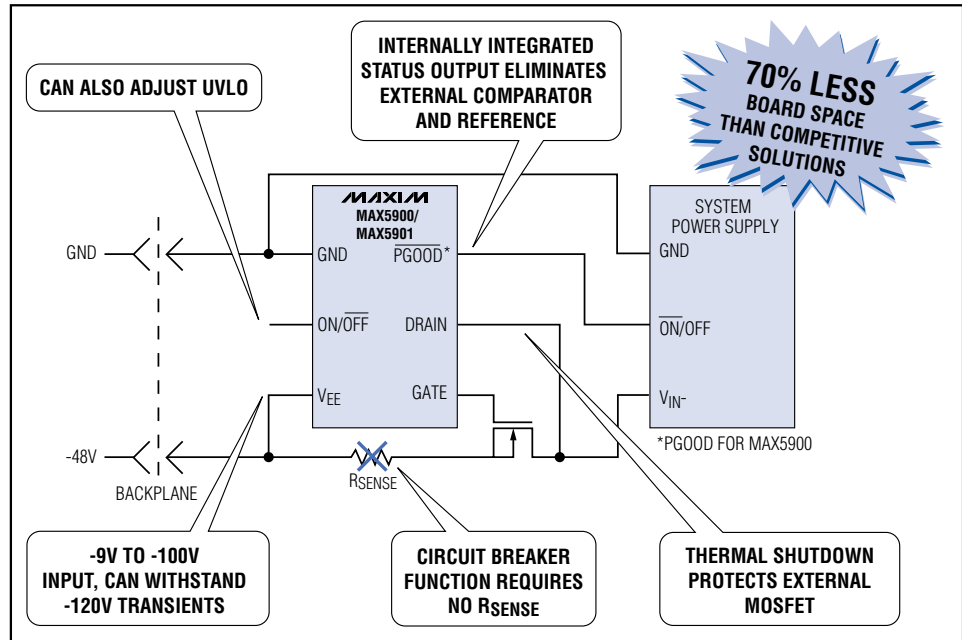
CAN ALSO ADJUST UVLO

INTERNALLY INTEGRATED STATUS OUTPUT ELIMINATES EXTERNAL COMPARATOR AND REFERENCE

70% LESS BOARD SPACE THAN COMPETITIVE SOLUTIONS

MAXIM
MAX5900/
MAX5901

GND
$\overline{\text{PGOOD}}$*
ON/$\overline{\text{OFF}}$
DRAIN
$V_{EE}$
GATE

SYSTEM POWER SUPPLY
GND
$\overline{\text{ON}}$/OFF
$V_{IN-}$

GND

-48V

BACKPLANE

$R_{SENSE}$

*PGOOD FOR MAX5900

-9V TO -100V INPUT, CAN WITHSTAND -120V TRANSIENTS

CIRCUIT BREAKER FUNCTION REQUIRES NO $R_{SENSE}$

THERMAL SHUTDOWN PROTECTS EXTERNAL MOSFET